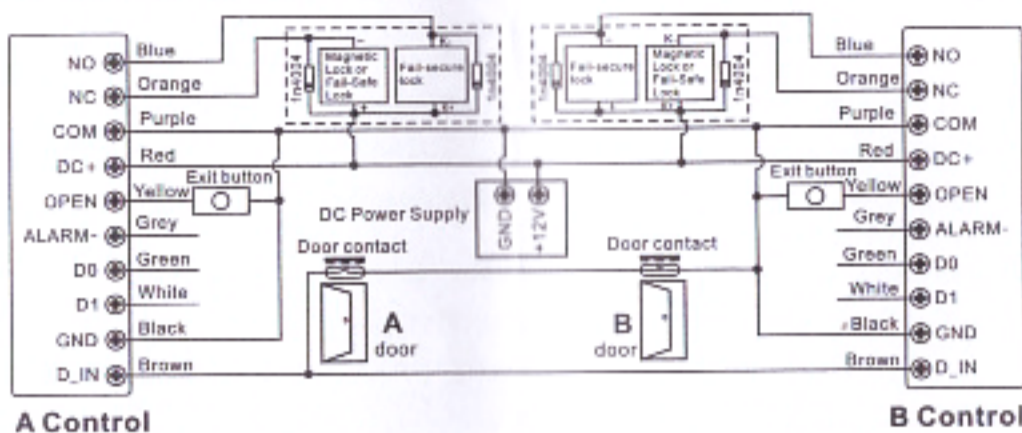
NO
NC
COM
DC+
OPEN
ALARM-
D0
D1
GND
D_IN

Blue
Orange
Purple
Red
Yellow
Exit button
Grey
Green
White
Black
Brown

Magnetic Lock or Fail-Safe Lock
Fail-secure lock
1n4004
1n4004
K
E

DC Power Supply
GND
+12V

Door contact
A
door

Fail-secure lock
Magnetic Lock or Fail-Safe Lock
1n4004
1n4004
K
E

Door contact
B
door

Blue
Orange
Purple
Red
Exit button
Yellow
Grey
Green
White
Black
Brown

NO
NC
COM
DC+
OPEN
ALARM-
D0
D1
GND
D_IN

A Control
B Control